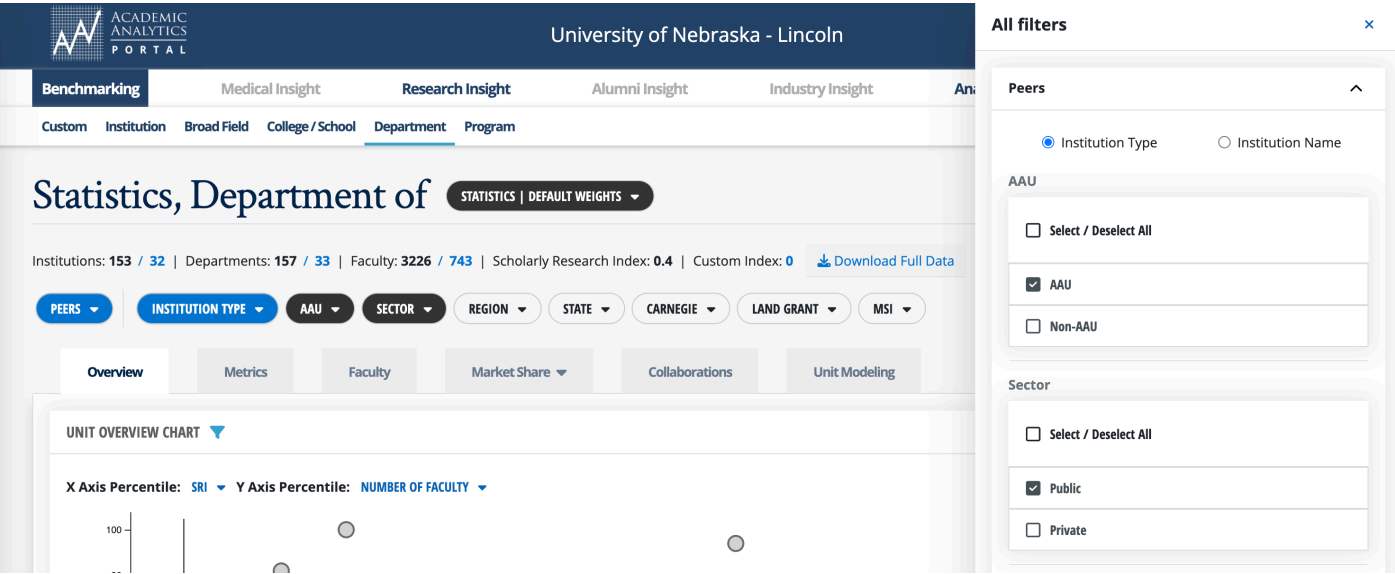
ACADEMIC ANALYTICS PORTAL

University of Nebraska - Lincoln

Benchmarking Medical Insight Research Insight Alumni Insight Industry Insight Ana

Custom Institution Broad Field College / School Department Program

Statistics, Department of

STATISTICS | DEFAULT WEIGHTS

Institutions: 153 / 32 | Departments: 157 / 33 | Faculty: 3226 / 743 | Scholarly Research Index: 0.4 | Custom Index: 0

Download Full Data

PEERS INSTITUTION TYPE AAU SECTOR REGION STATE CARNEGIE LAND GRANT MSI

Overview Metrics Faculty Market Share Collaborations Unit Modeling

UNIT OVERVIEW CHART

X Axis Percentile: SRI Y Axis Percentile: NUMBER OF FACULTY

100

All filters

×

Peers

Institution Type Institution Name

AAU

Select / Deselect All

AAU

Non-AAU

Sector

Select / Deselect All

Public

Private